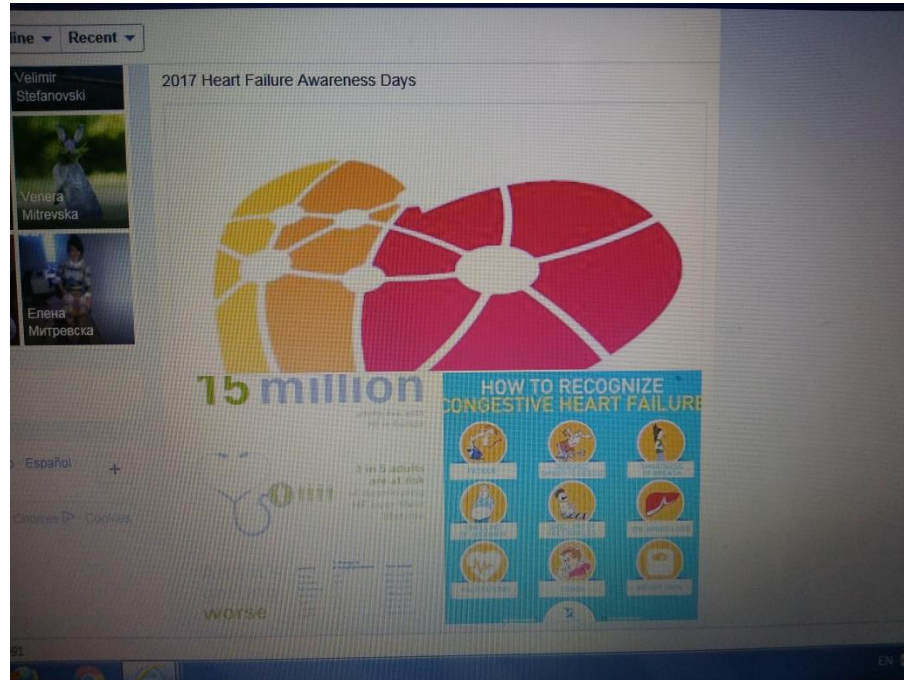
line ▾ Recent ▾

Velimir Stefanovski

Venera Mitrevska

Елена Митревска

2017 Heart Failure Awareness Days

15 million

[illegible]

1 in 5 adults are at risk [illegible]

worse

HOW TO RECOGNIZE CONGESTIVE HEART FAILURE

Español +

Choices Cookies

EN